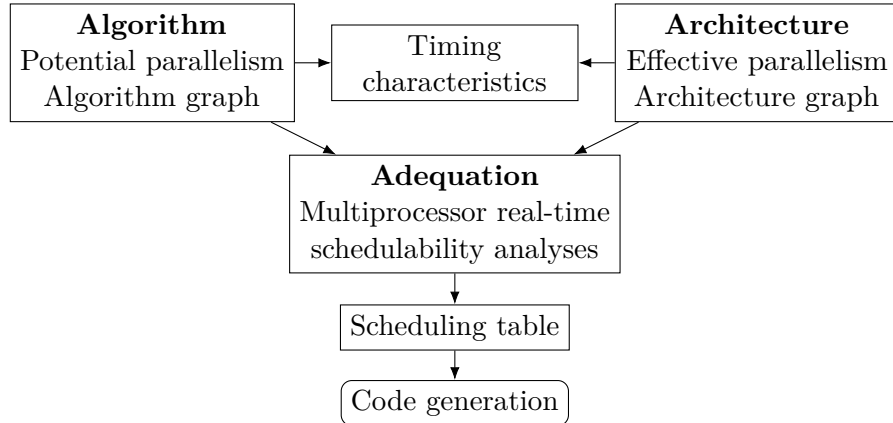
Algorithm
Potential parallelism
Algorithm graph

Timing characteristics

Architecture
Effective parallelism
Architecture graph

Adequation
Multiprocessor real-time schedulability analyses

Scheduling table

Code generation